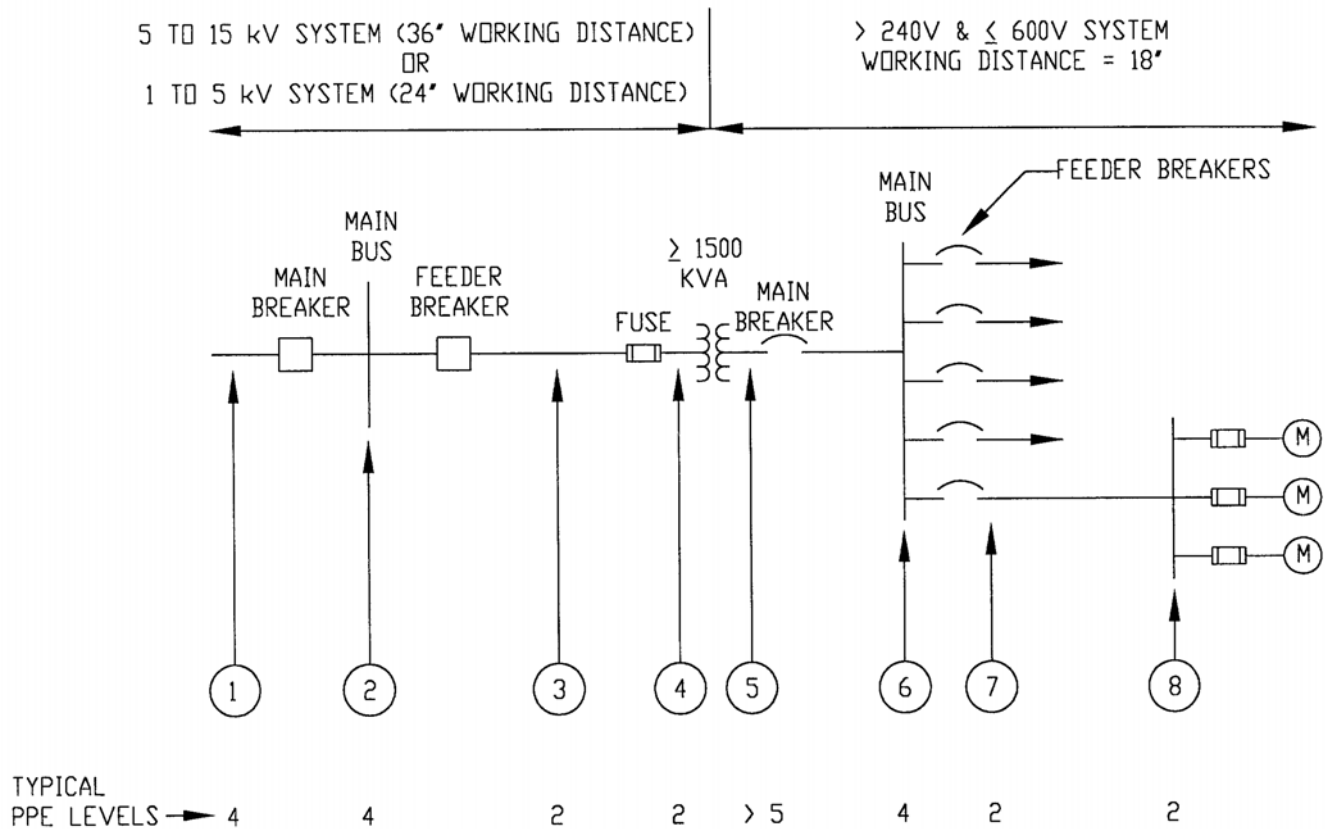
5 TO 15 kV SYSTEM (36" WORKING DISTANCE)
OR
1 TO 5 kV SYSTEM (24" WORKING DISTANCE)

> 240V & $\leq$ 600V SYSTEM
WORKING DISTANCE = 18"

FEEDER BREAKERS

MAIN BUS

MAIN BUS

MAIN BREAKER

FEEDER BREAKER

$\geq$ 1500 KVA

FUSE

MAIN BREAKER

M

M

M

1

2

3

4

5

6

7

8

TYPICAL PPE LEVELS 4 4 2 2 > 5 4 2 2